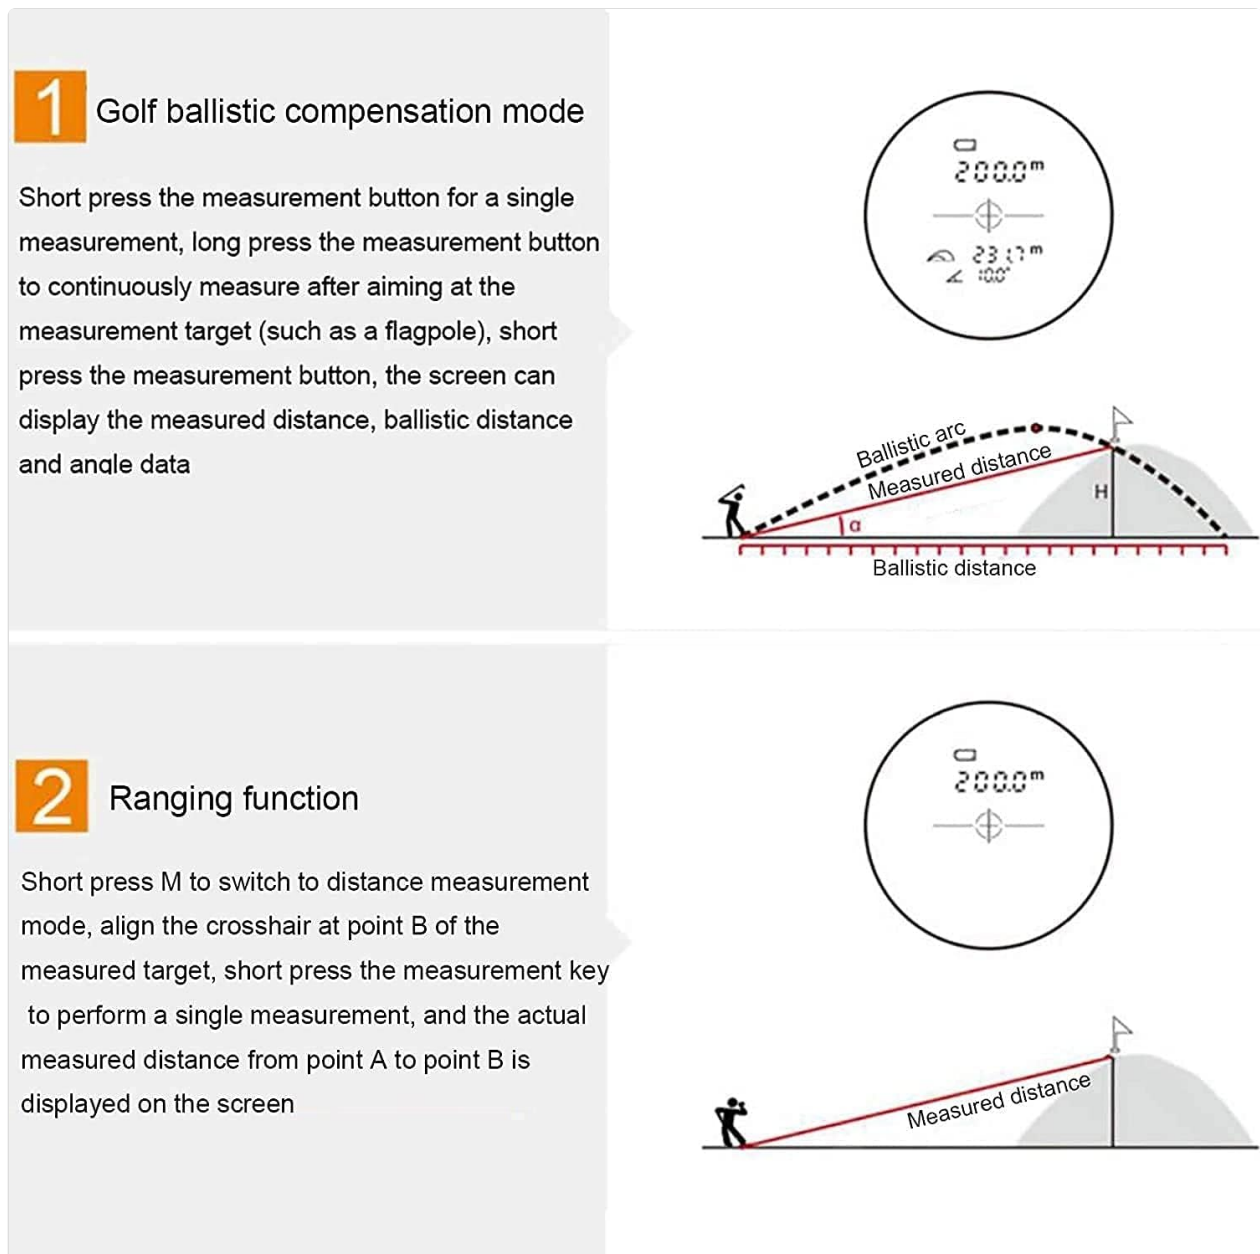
1 Golf ballistic compensation mode

Short press the measurement button for a single measurement, long press the measurement button to continuously measure after aiming at the measurement target (such as a flagpole), short press the measurement button, the screen can display the measured distance, ballistic distance and angle data

200.0m

23 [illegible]m

10.0°

Ballistic arc

Measured distance

H

α

Ballistic distance

2 Ranging function

Short press M to switch to distance measurement mode, align the crosshair at point B of the measured target, short press the measurement key to perform a single measurement, and the actual measured distance from point A to point B is displayed on the screen

200.0m

Measured distance